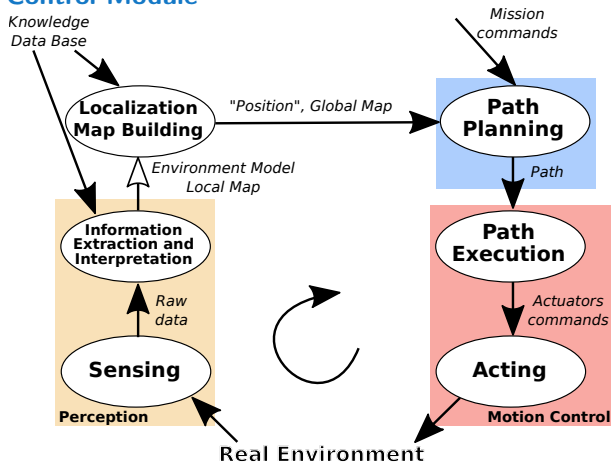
Control Module

Knowledge Data Base

Localization Map Building

"Position", Global Map

Mission commands

Path Planning

Environment Model Local Map

Path

Information Extraction and Interpretation

Path Execution

Raw data

Actuators commands

Sensing

Acting

Perception

Motion Control

Real Environment